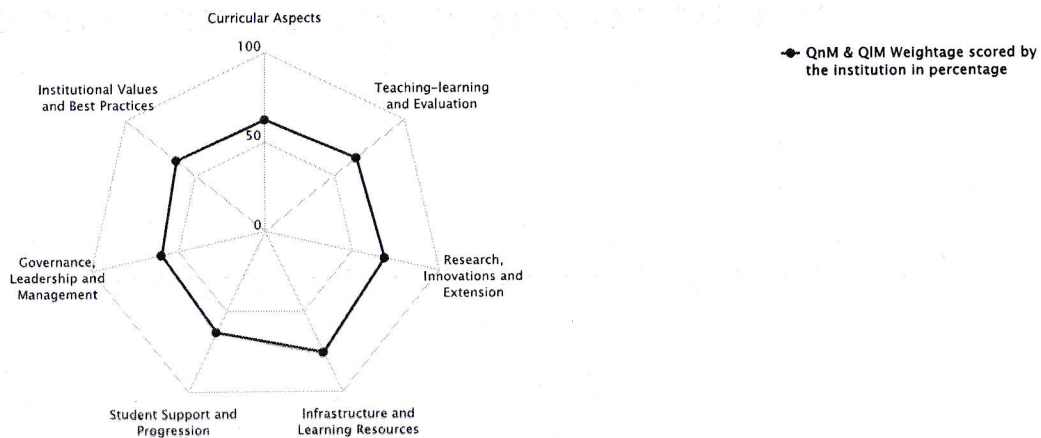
Curricular Aspects

100

50

0

Teaching-learning and Evaluation

Research, Innovations and Extension

Infrastructure and Learning Resources

Student Support and Progression

Governance, Leadership and Management

Institutional Values and Best Practices

QnM & QlM Weightage scored by the institution in percentage